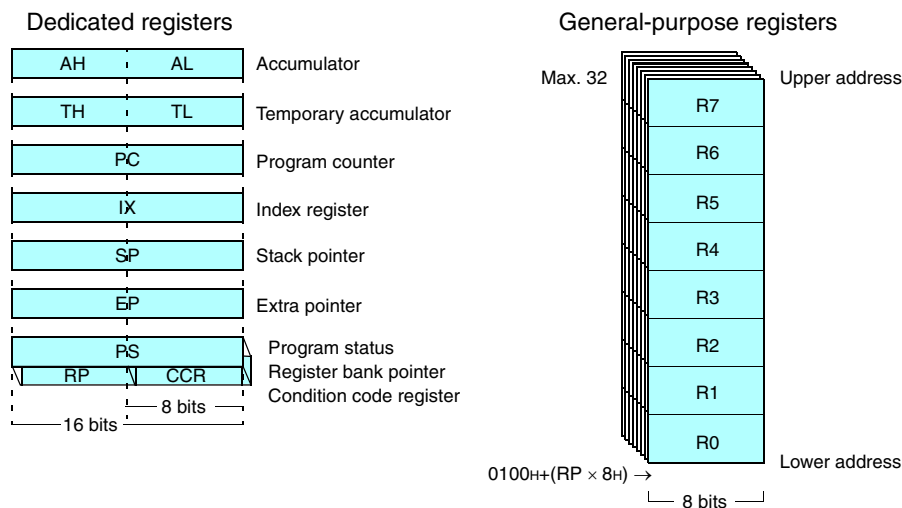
Dedicated registers

| AH | AL |
|---|---|

Accumulator

| TH | TL |
|---|---|

Temporary accumulator

PC Program counter

IX Index register

SP Stack pointer

EP Extra pointer

PS Program status

RP Register bank pointer

CCR Condition code register

8 bits

16 bits

General-purpose registers

Max. 32

Upper address

R7

R6

R5

R4

R3

R2

R1

R0

Lower address

0100H+(RP × 8H) →

8 bits